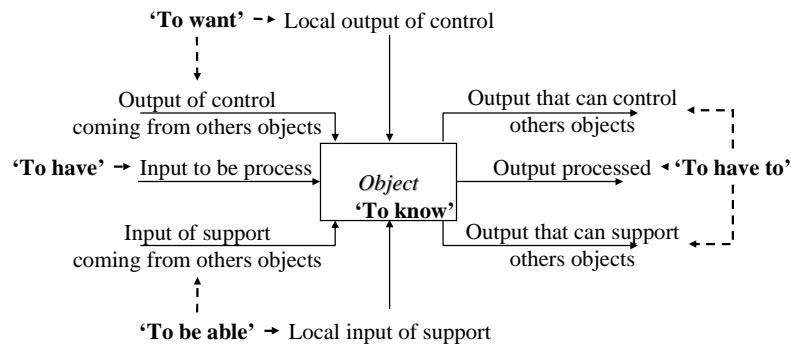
'To want' Local output of control

Output of control coming from others objects

'To have' Input to be process

Input of support coming from others objects

'To be able' Local input of support

Object
'To know'

Output that can control others objects

Output processed 'To have to'

Output that can support others objects